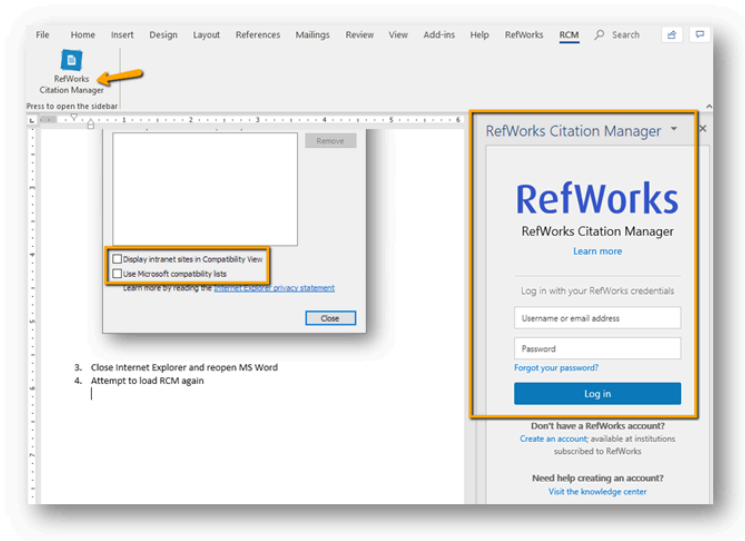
File Home Insert Design Layout References Mailings Review View Add-ins Help RefWorks RCM Search

RefWorks Citation Manager

Press to open the sidebar

Remove

Display intranet sites in Compatibility View

Use Microsoft compatibility lists

Learn more by reading the Internet Explorer privacy statement

Close

3. Close Internet Explorer and reopen MS Word
4. Attempt to load RCM again

RefWorks Citation Manager

RefWorks

RefWorks Citation Manager

Learn more

Log in with your RefWorks credentials

Username or email address

Password

Forgot your password?

Log in

Don't have a RefWorks account?

Create an account; available at institutions subscribed to RefWorks

Need help creating an account?

Visit the knowledge center